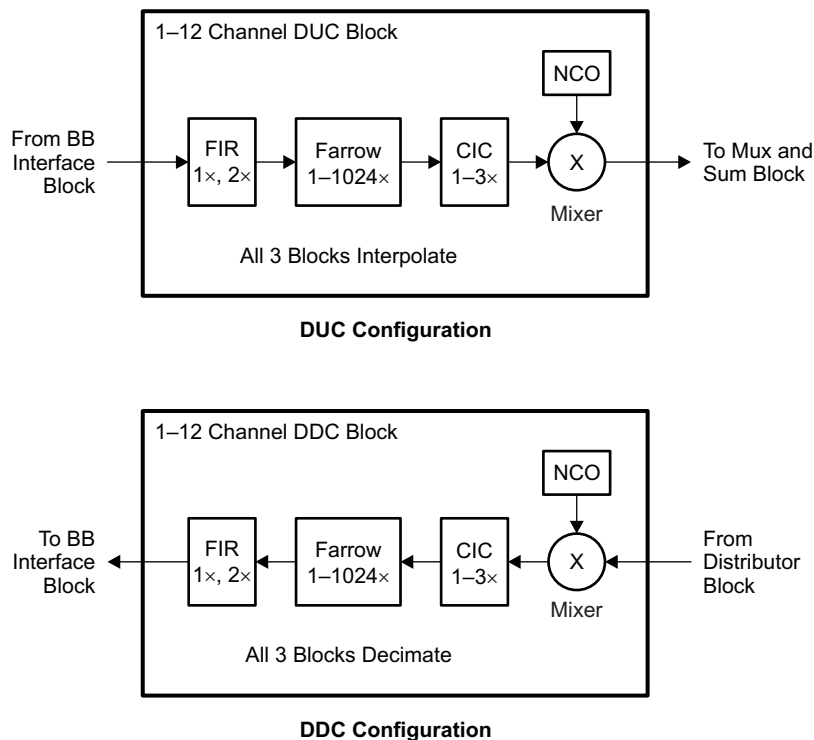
1–12 Channel DUC Block

NCO

From BB Interface Block

FIR 1×, 2×

Farrow 1–1024×

CIC 1–3×

X

Mixer

To Mux and Sum Block

All 3 Blocks Interpolate

**DUC Configuration**

1–12 Channel DDC Block

NCO

To BB Interface Block

FIR 1×, 2×

Farrow 1–1024×

CIC 1–3×

X

Mixer

From Distributor Block

All 3 Blocks Decimate

**DDC Configuration**